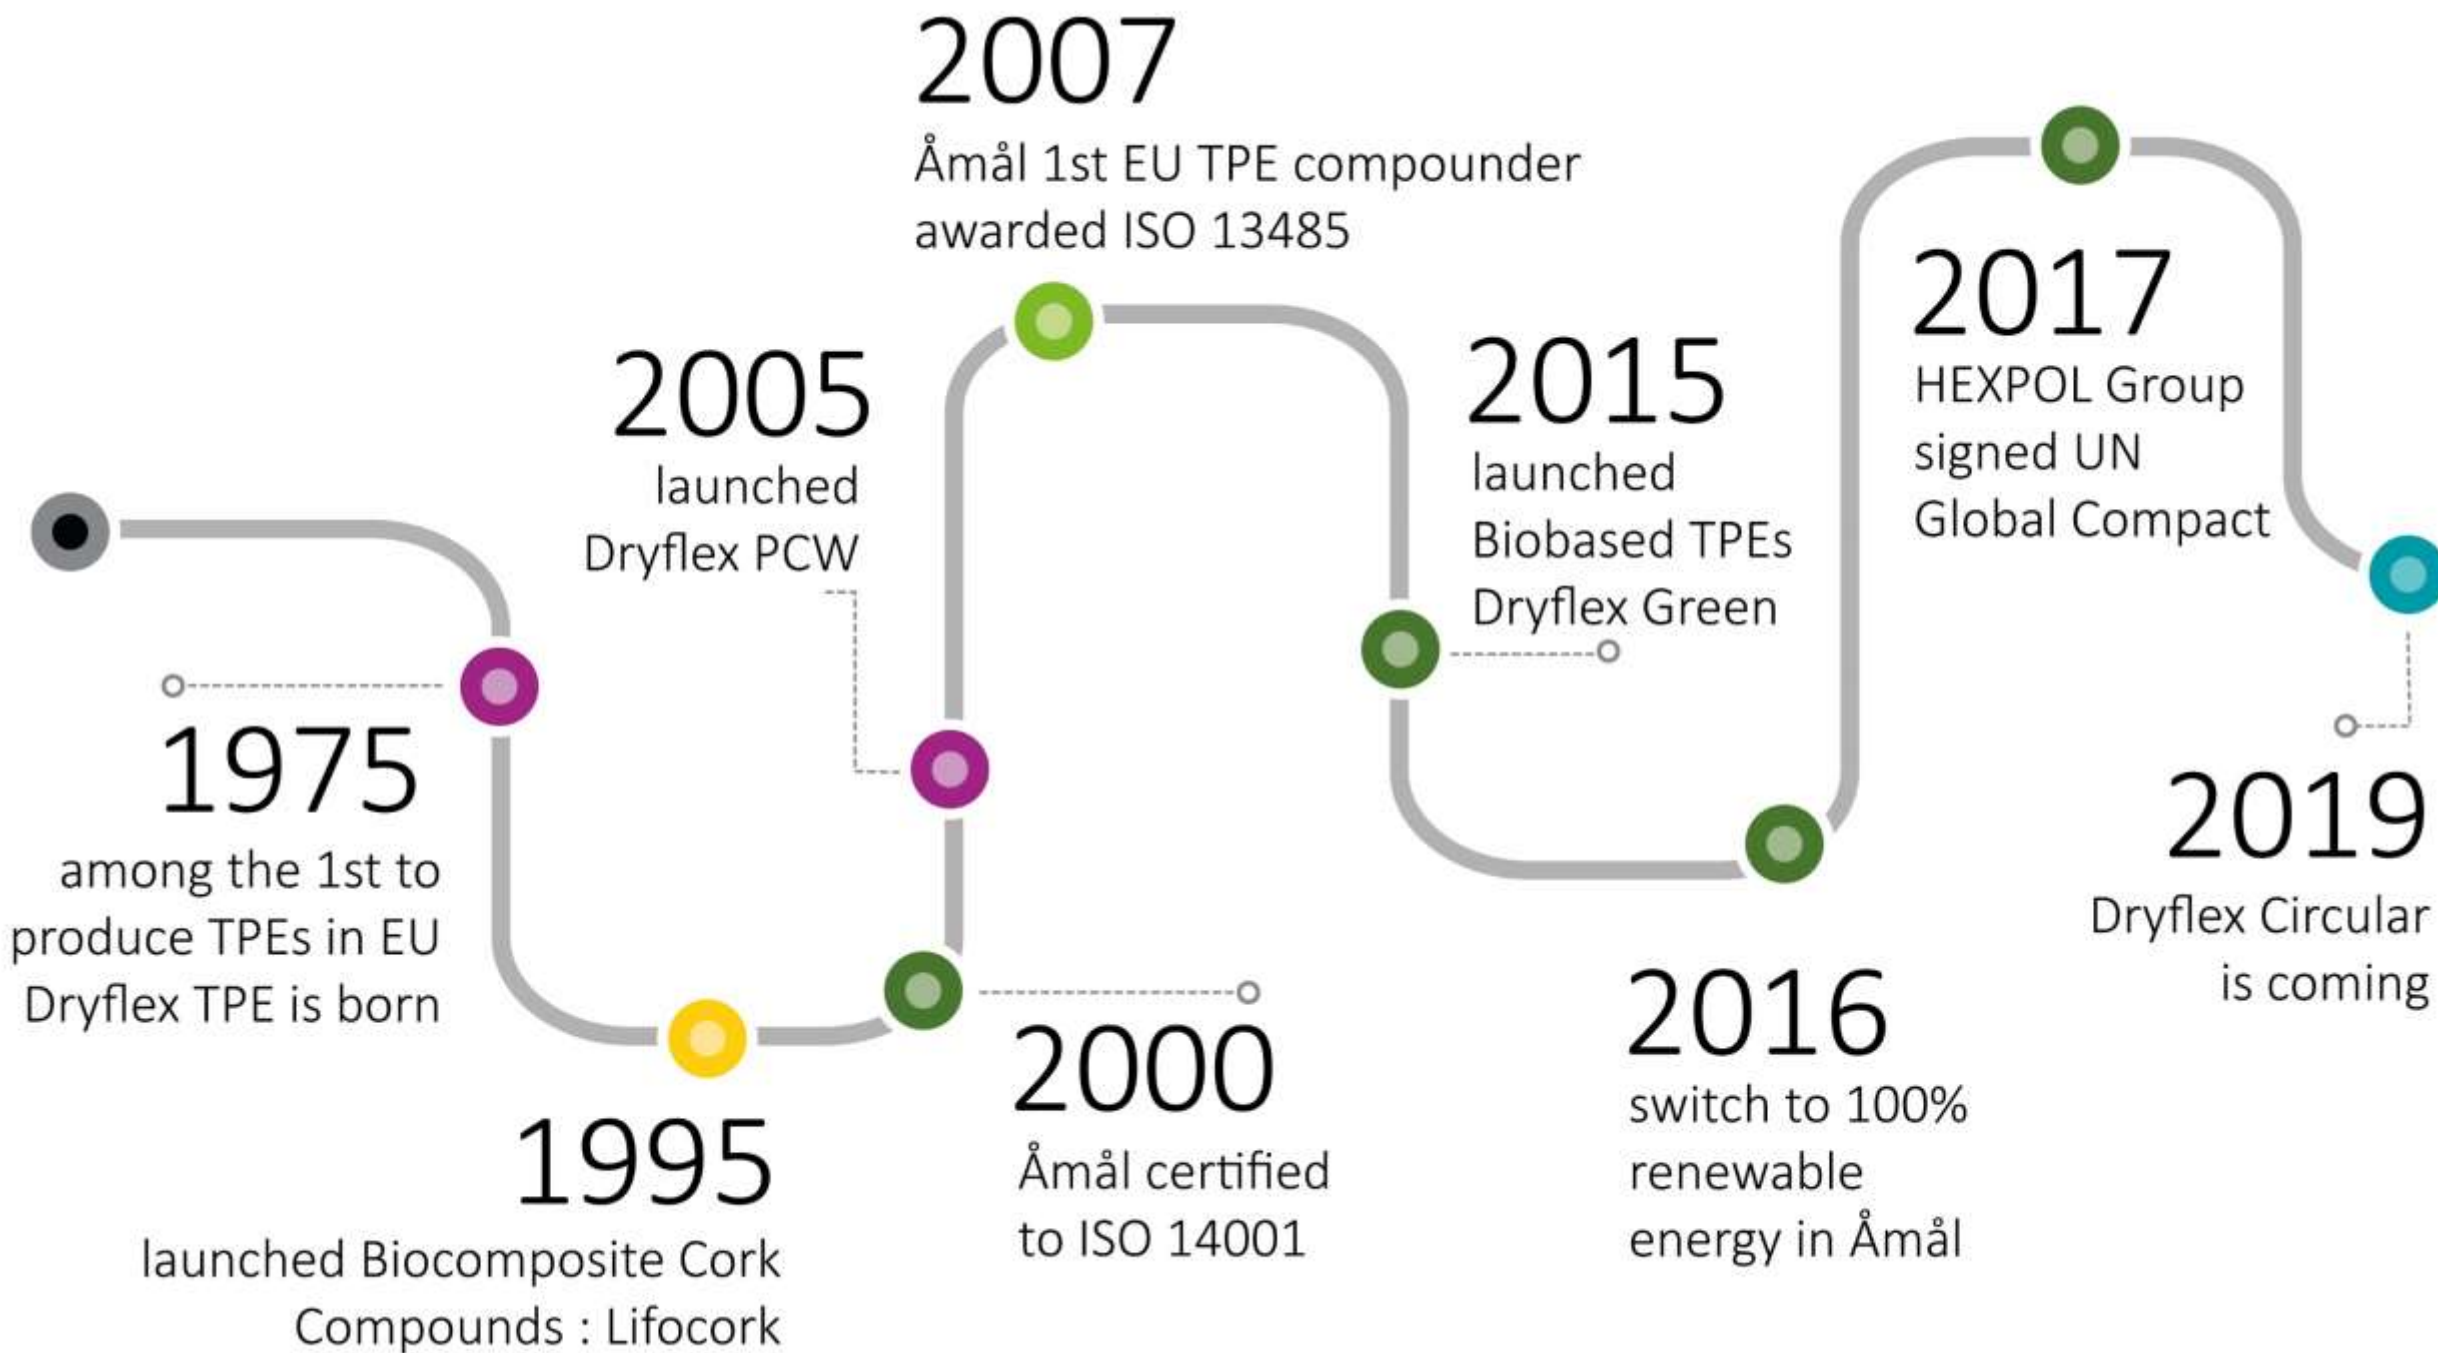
1975
among the 1st to produce TPEs in EU Dryflex TPE is born

1995
launched Biocomposite Cork Compounds : Lifocork

2000
Åmål certified to ISO 14001

2005
launched Dryflex PCW

2007
Åmål 1st EU TPE compounder awarded ISO 13485

2015
launched Biobased TPEs Dryflex Green

2016
switch to 100% renewable energy in Åmål

2017
HEXPOL Group signed UN Global Compact

2019
Dryflex Circular is coming